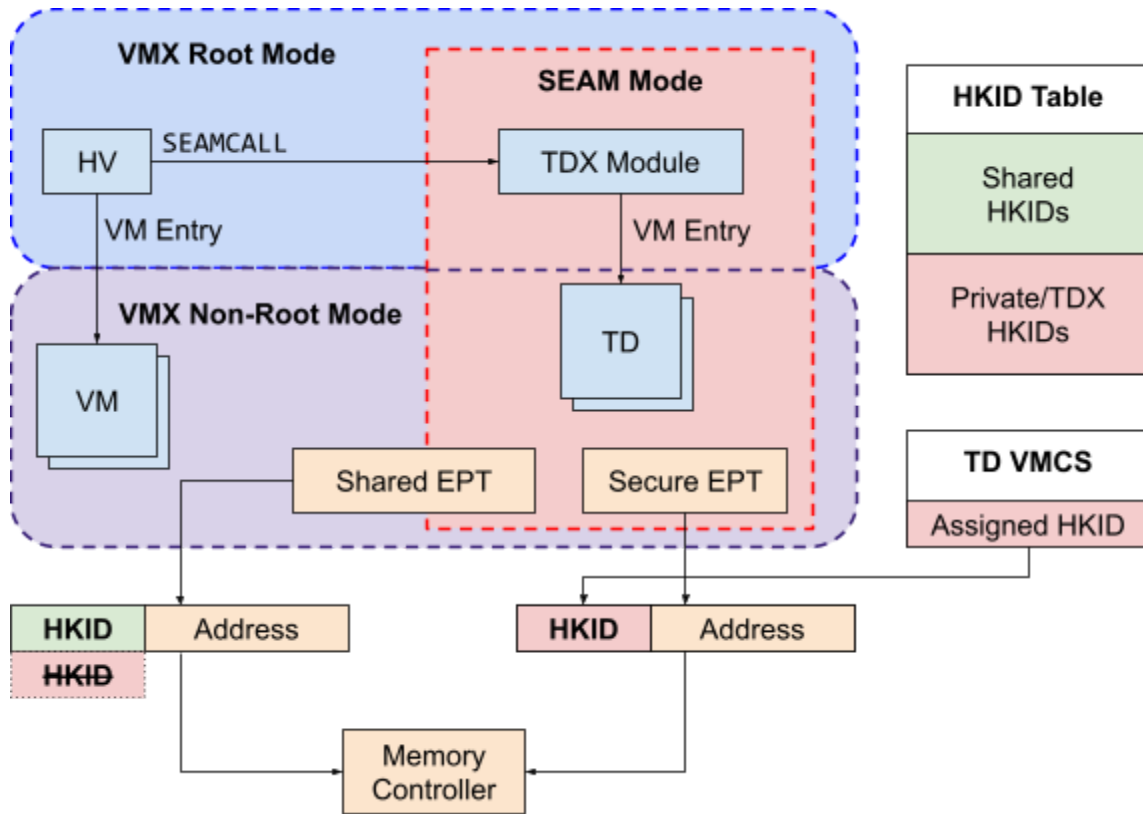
VMX Root Mode

SEAM Mode

HV

SEAMCALL

TDX Module

VM Entry

VM Entry

VMX Non-Root Mode

TD

VM

Shared EPT

Secure EPT

HKID Table

Shared HKIDs

Private/TDX HKIDs

TD VMCS

Assigned HKID

HKID

Address

~~HKID~~

HKID

Address

Memory Controller